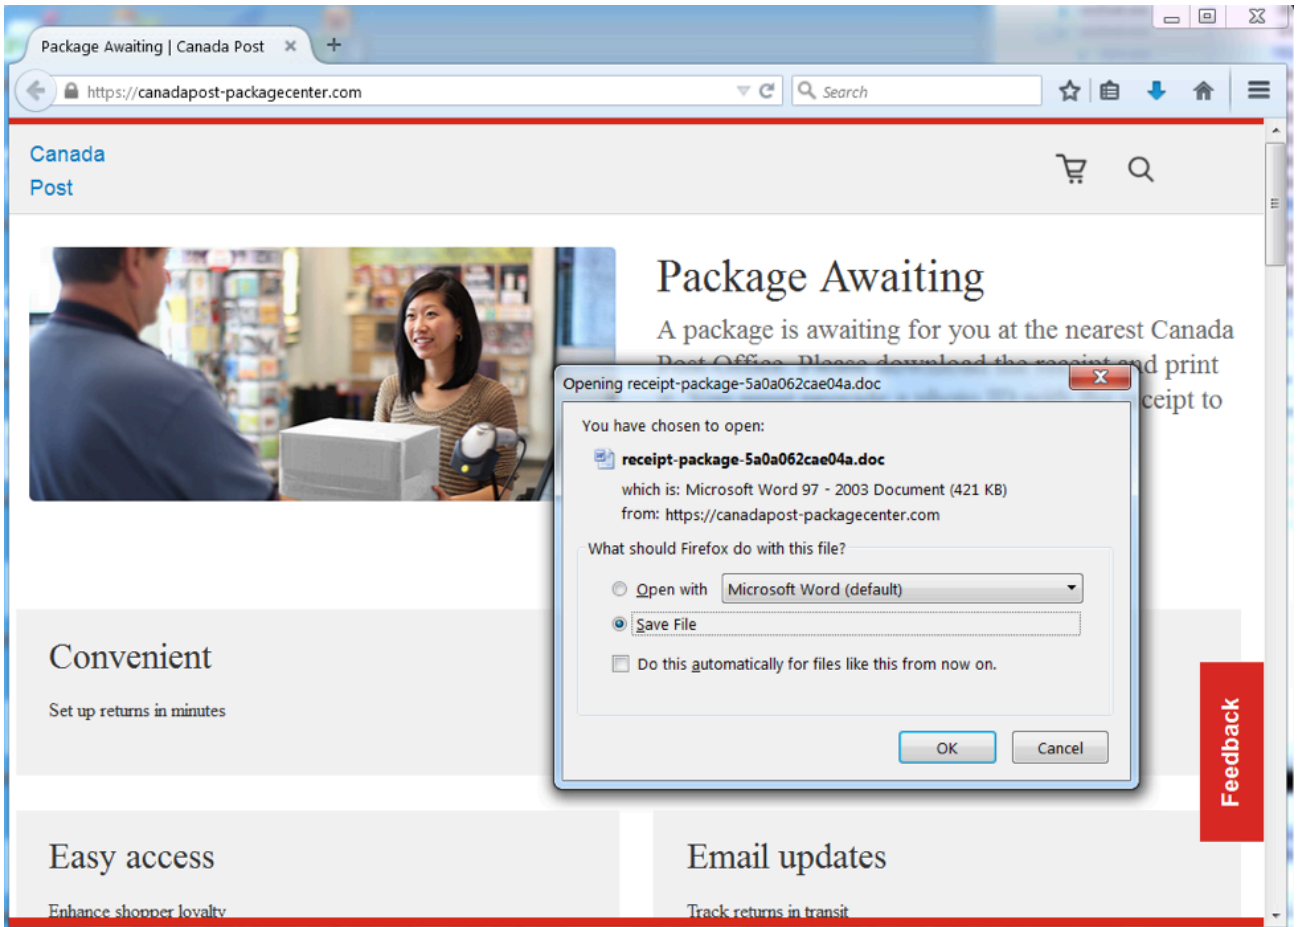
Package Awaiting | Canada Post ×

https://canadapost-packagecenter.com

Search

Canada
Post

Package Awaiting

A package is awaiting for you at the nearest Canada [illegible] d print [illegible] ceipt to

Opening receipt-package-5a0a062cae04a.doc

You have chosen to open:

receipt-package-5a0a062cae04a.doc

which is: Microsoft Word 97 - 2003 Document (421 KB)

from: https://canadapost-packagecenter.com

What should Firefox do with this file?

Open with Microsoft Word (default)

Save File

Do this automatically for files like this from now on.

OK Cancel

Convenient

Set up returns in minutes

Feedback

Easy access

Enhance shopper loyalty

Email updates

Track returns in transit